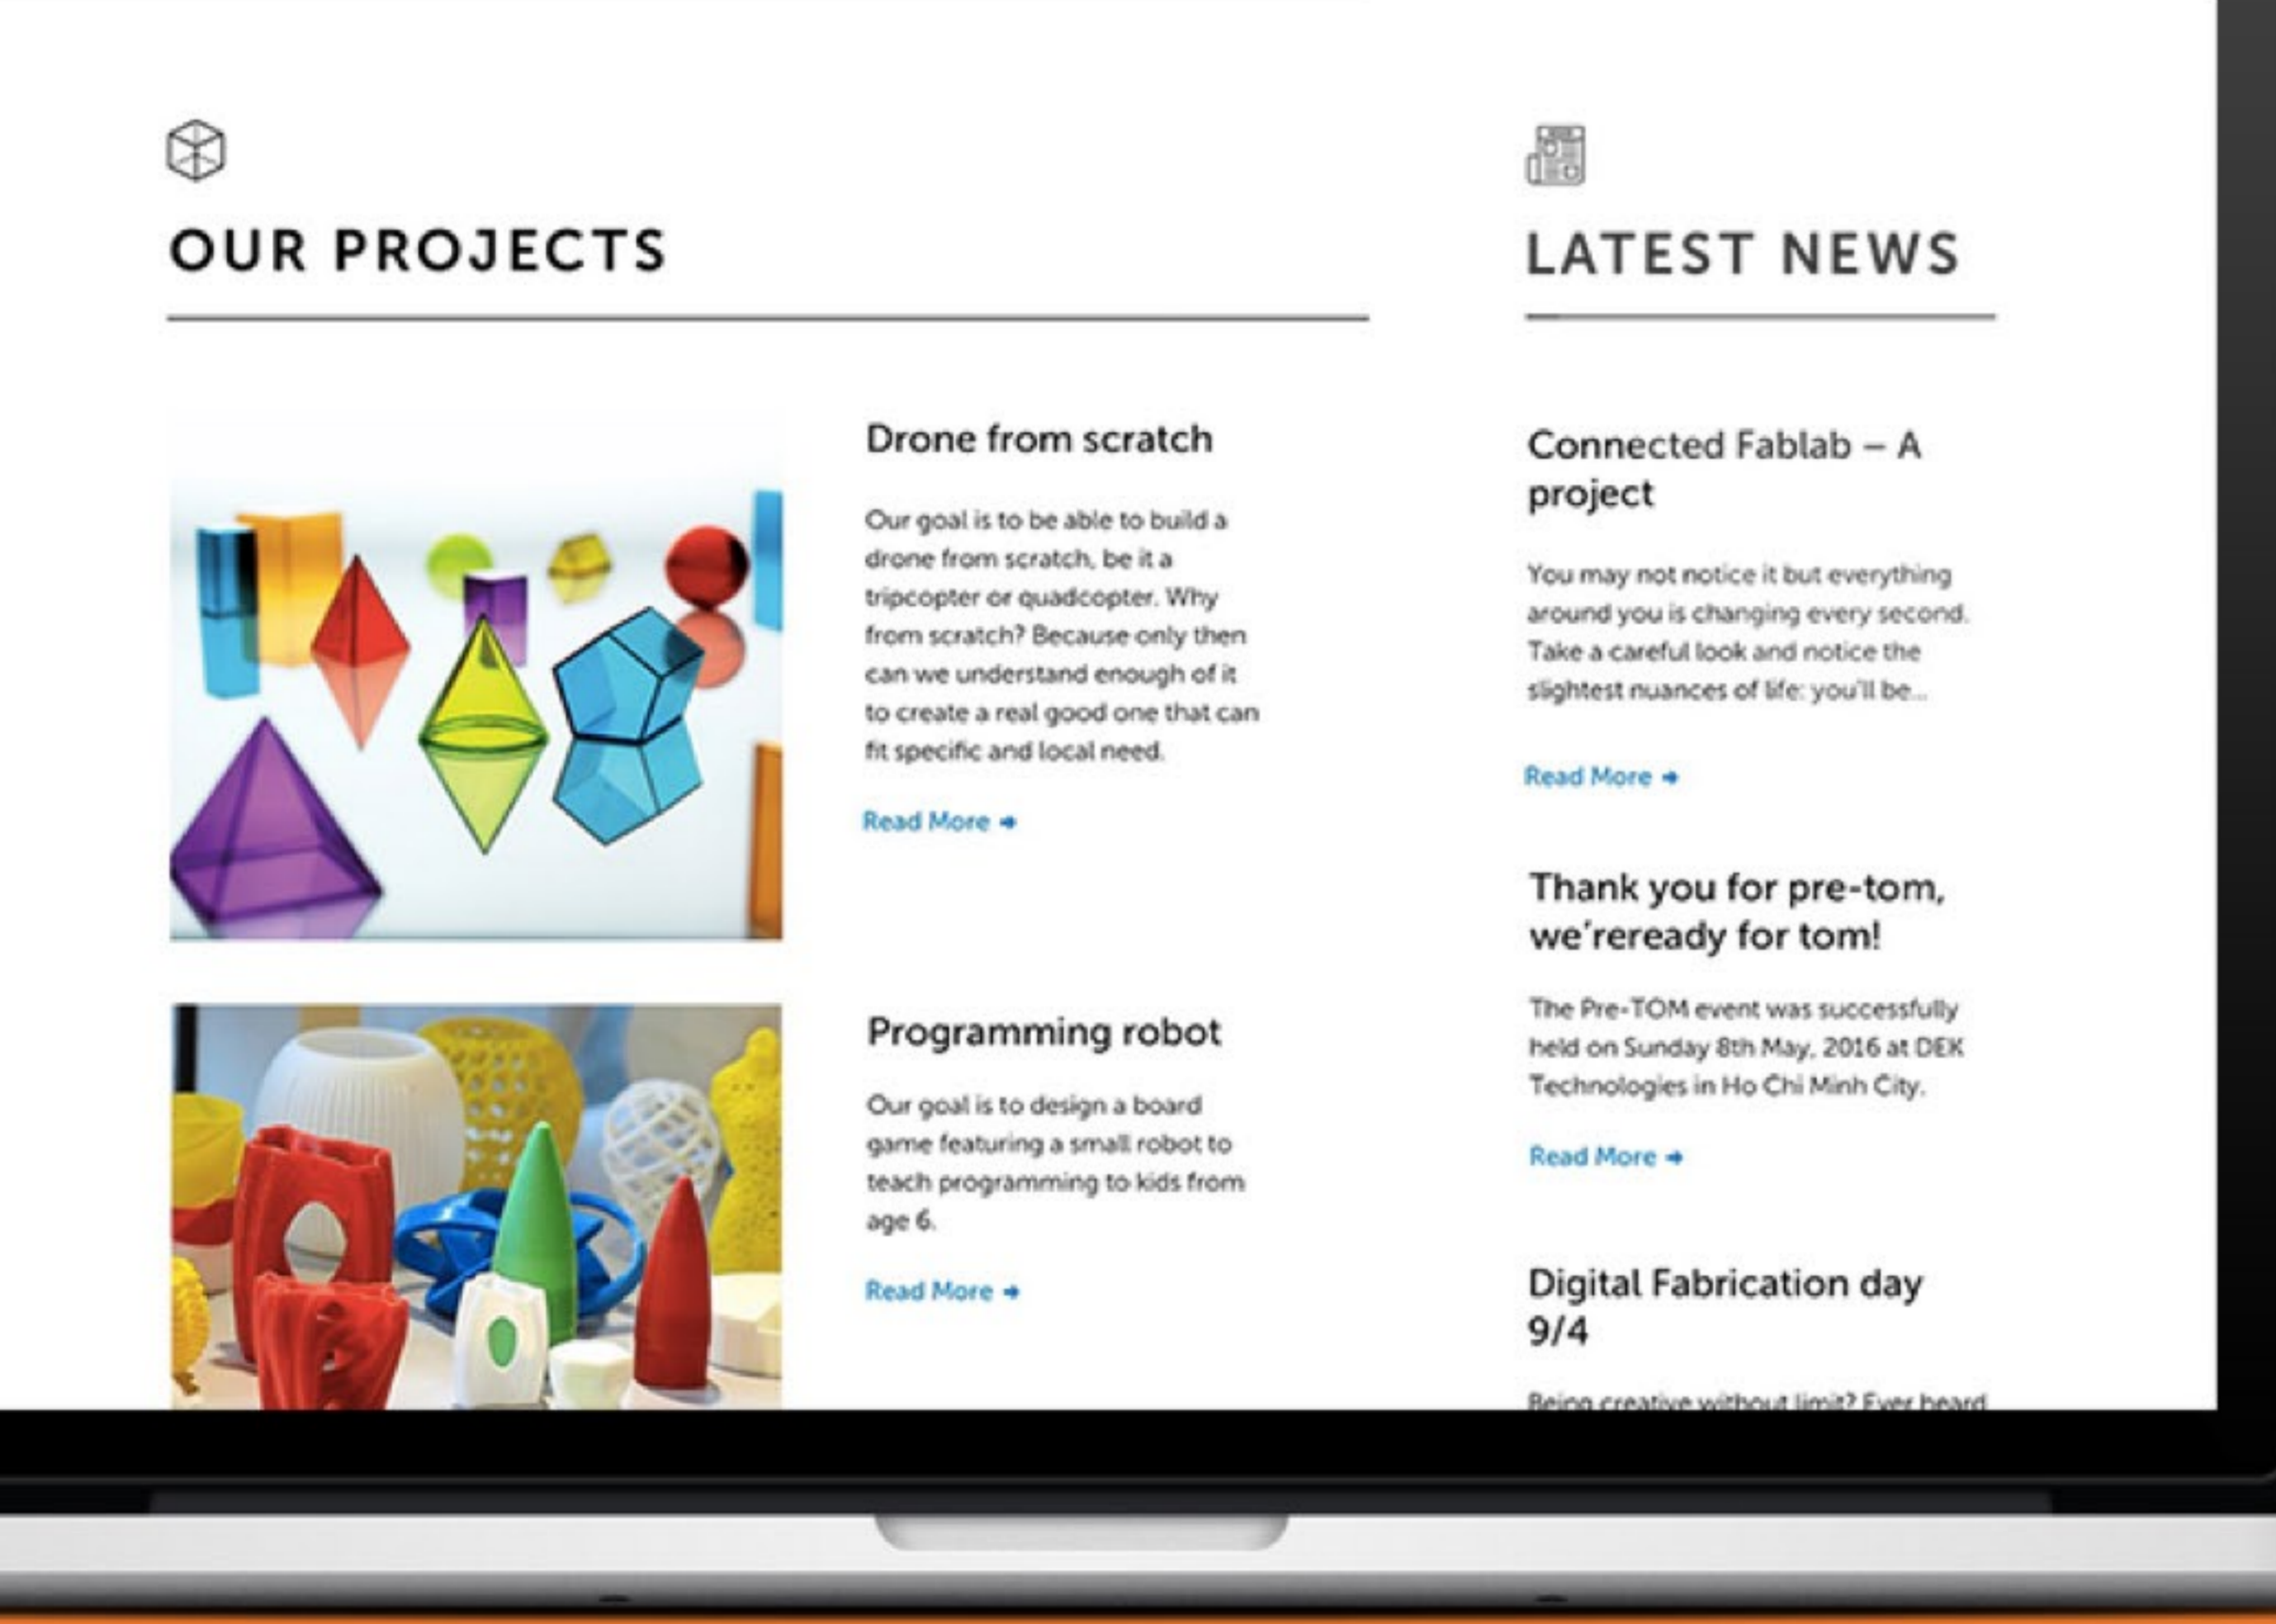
OUR PROJECTS

Drone from scratch

Our goal is to be able to build a drone from scratch, be it a tripcopter or quadcopter. Why from scratch? Because only then can we understand enough of it to create a real good one that can fit specific and local need.

Read More

Programming robot

Our goal is to design a board game featuring a small robot to teach programming to kids from age 6.

Read More

LATEST NEWS

Connected Fablab – A project

You may not notice it but everything around you is changing every second. Take a careful look and notice the slightest nuances of life: you'll be...

Read More

Thank you for pre-tom, we'reready for tom!

The Pre-TOM event was successfully held on Sunday 8th May, 2016 at DEK Technologies in Ho Chi Minh City.

Read More

Digital Fabrication day 9/4

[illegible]